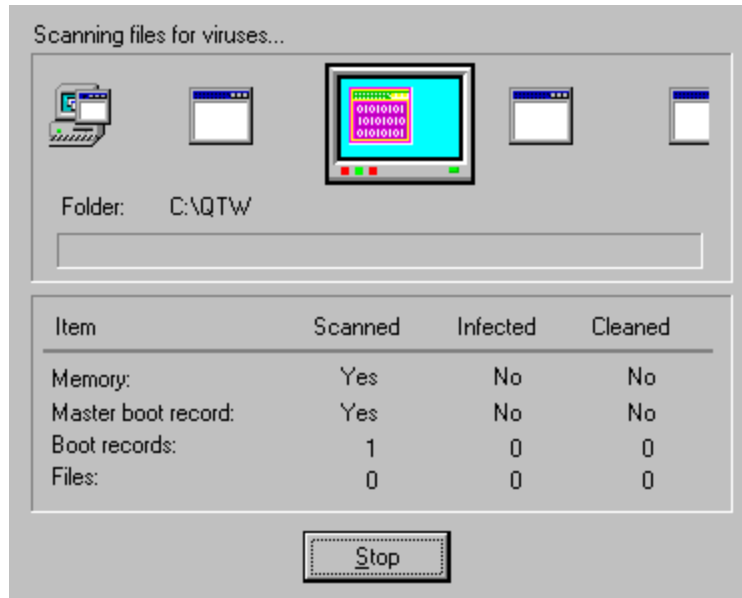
Scanning files for viruses...

01010101
10101010
01010101
10101010

Folder: C:\QTW

| Item | Scanned | Infected | Cleaned |
|---|---|---|---|
| Memory: | Yes | No | No |
| Master boot record: | Yes | No | No |
| Boot records: | 1 | 0 | 0 |
| Files: | 0 | 0 | 0 |

Stop